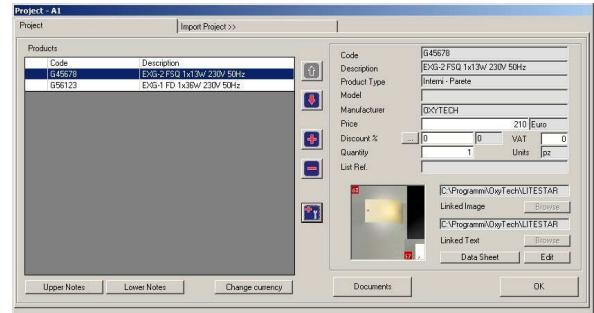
Project - A1

Project | Import Project >>

Products

| Code | Description |
|---|---|
| G45678 | EXG-2 FSQ 1x13W 230V 50Hz |
| G56123 | EXG-1 FD 1x36W 230V 50Hz |

Code G45678
Description EXG-2 FSQ 1x13W 230V 50Hz
Product Type Interni - Parete
Model
Manufacturer OXYTECH
Price 210 Euro
Discount % ... 0 0 VAT 0
Quantity 1 Units pz
List Ref.

C:\Programmi\OxyTech\LITESTAR
Linked Image Browse
C:\Programmi\OxyTech\LITESTAR
Linked Text Browse
Data Sheet Edit

Upper Notes Lower Notes Change currency Documents OK